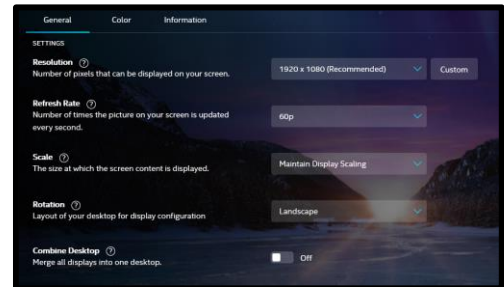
General Color Information

SETTINGS

Resolution ⓘ
Number of pixels that can be displayed on your screen.

1920 x 1080 (Recommended)

Custom

Refresh Rate ⓘ
Number of times the picture on your screen is updated every second.

60p

Scale ⓘ
The size at which the screen content is displayed.

Maintain Display Scaling

Rotation ⓘ
Layout of your desktop for display configuration

Landscape

Combine Desktop ⓘ
Merge all displays into one desktop.

Off